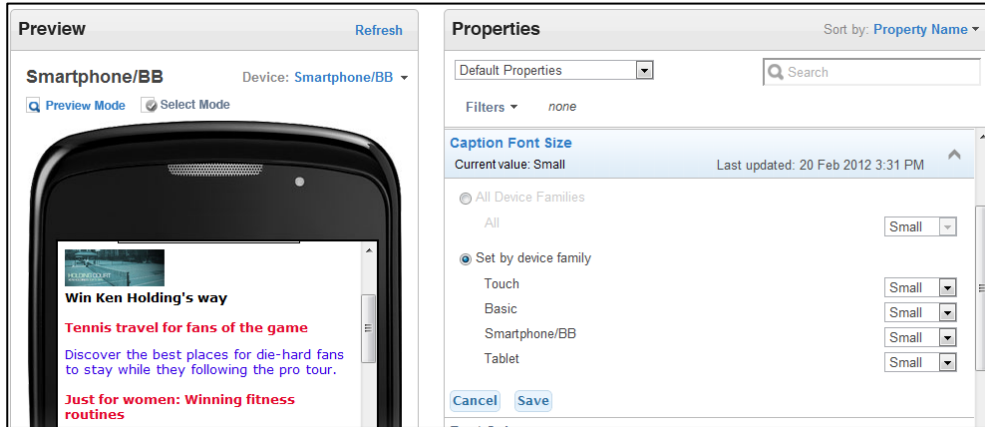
Preview
Refresh

Smartphone/BB
Device: Smartphone/BB ▾
Preview Mode
Select Mode

HOLDING COURT

Win Ken Holding's way

Tennis travel for fans of the game

Discover the best places for die-hard fans to stay while they following the pro tour.

Just for women: Winning fitness routines

Properties
Sort by: Property Name ▾

Default Properties
Search

Filters ▾ none

Caption Font Size
Current value: Small
Last updated: 20 Feb 2012 3:31 PM

All Device Families
All
Small

Set by device family
Touch
Small
Basic
Small
Smartphone/BB
Small
Tablet
Small

Cancel
Save